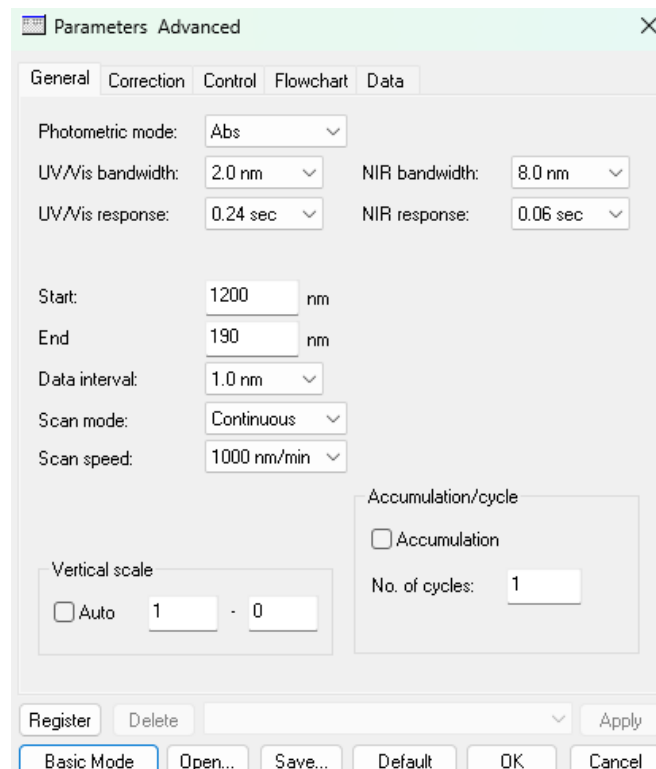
Parameters Advanced

General Correction Control Flowchart Data

Photometric mode: Abs

UV/Vis bandwidth: 2.0 nm NIR bandwidth: 8.0 nm

UV/Vis response: 0.24 sec NIR response: 0.06 sec

Start: 1200 nm

End 190 nm

Data interval: 1.0 nm

Scan mode: Continuous

Scan speed: 1000 nm/min

Accumulation/cycle

Accumulation

No. of cycles: 1

Vertical scale

Auto 1 - 0

Register Delete Apply

Basic Mode Open... Save... Default OK Cancel